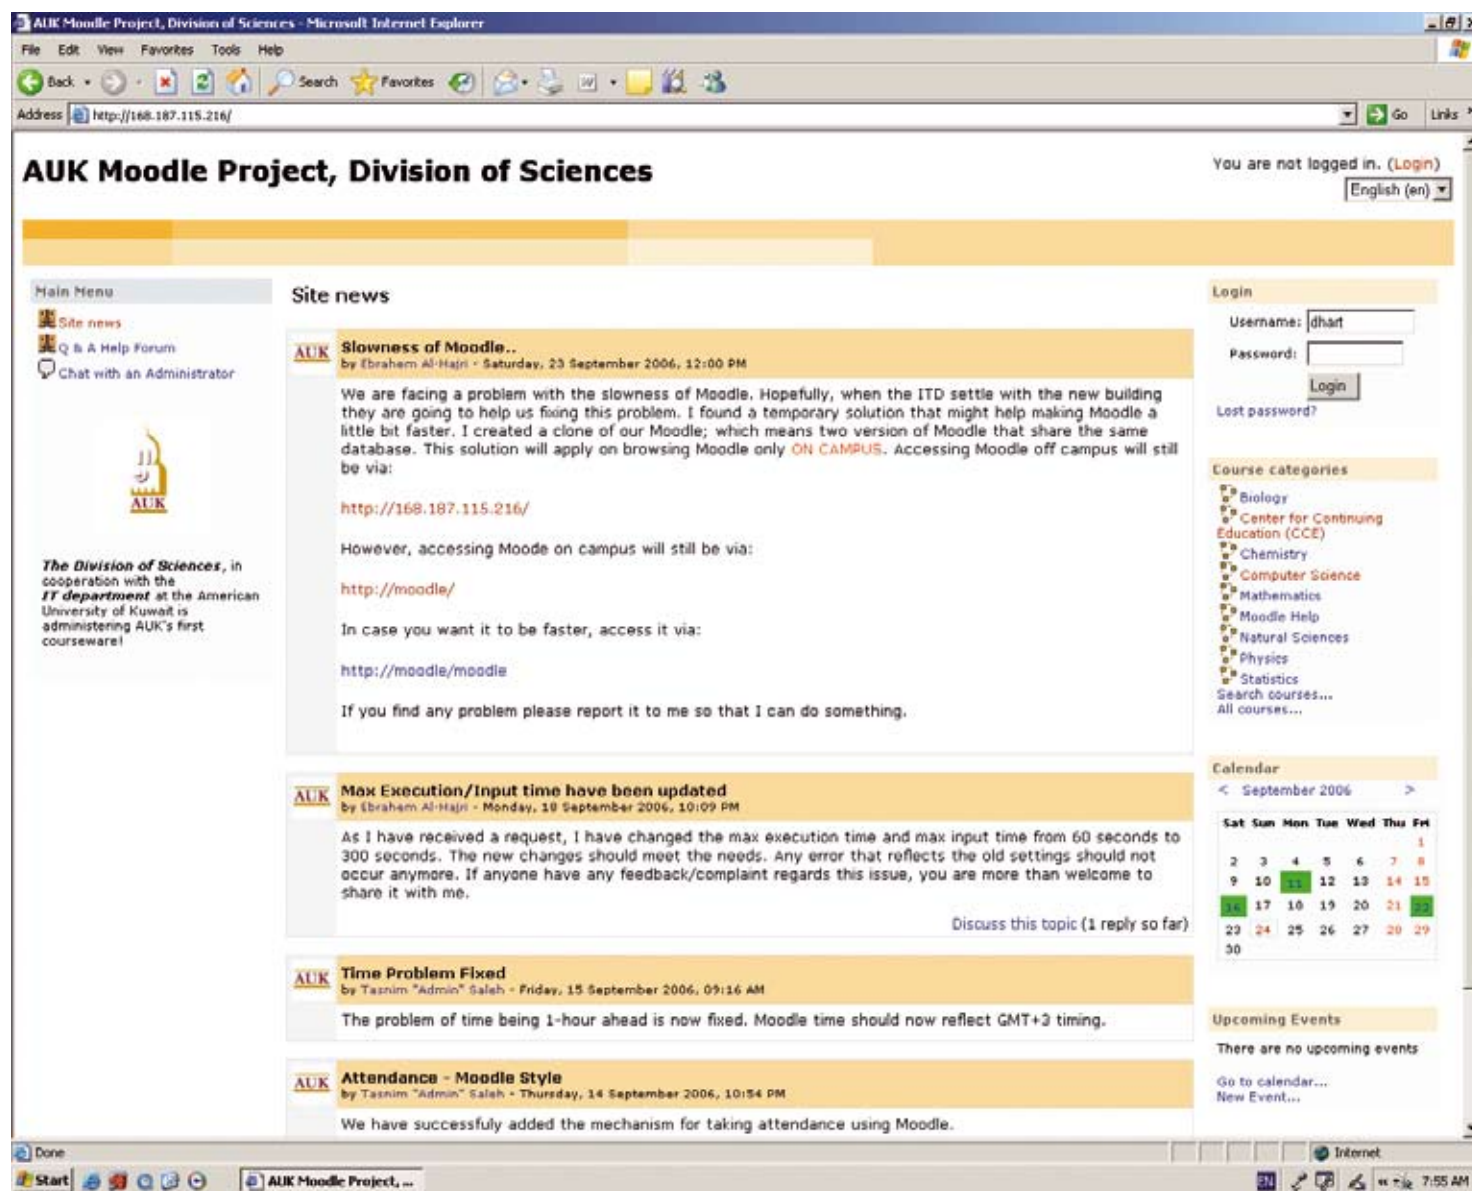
AUK Moodle Project, Division of Sciences - Microsoft Internet Explorer

File Edit View Favorites Tools Help

Back Search Favorites

Address http://168.187.115.216/ Go Links

AUK Moodle Project, Division of Sciences

You are not logged in. (Login)

English (en)

Main Menu

Site news
Q & A Help Forum
Chat with an Administrator

AUK

The Division of Sciences, in cooperation with the IT department at the American University of Kuwait is administering AUK's first courseware!

Site news

AUK Slowness of Moodle..
by Ebrahem Al-Hajri - Saturday, 23 September 2006, 12:00 PM

We are facing a problem with the slowness of Moodle. Hopefully, when the ITD settle with the new building they are going to help us fixing this problem. I found a temporary solution that might help making Moodle a little bit faster. I created a clone of our Moodle; which means two version of Moodle that share the same database. This solution will apply on browsing Moodle only ON CAMPUS. Accessing Moodle off campus will still be via:

http://168.187.115.216/

However, accessing Moode on campus will still be via:

http://moodle/

In case you want it to be faster, access it via:

http://moodle/moodle

If you find any problem please report it to me so that I can do something.

AUK Max Execution/Input time have been updated
by Ebrahem Al-Hajri - Monday, 18 September 2006, 10:09 PM

As I have received a request, I have changed the max execution time and max input time from 60 seconds to 300 seconds. The new changes should meet the needs. Any error that reflects the old settings should not occur anymore. If anyone have any feedback/complaint regards this issue, you are more than welcome to share it with me.

Discuss this topic (1 reply so far)

AUK Time Problem Fixed
by Tasnim "Admin" Saleh - Friday, 15 September 2006, 09:16 AM

The problem of time being 1-hour ahead is now fixed. Moodle time should now reflect GMT+3 timing.

AUK Attendance - Moodle Style
by Tasnim "Admin" Saleh - Thursday, 14 September 2006, 10:54 PM

We have successfuly added the mechanism for taking attendance using Moodle.

Login

Username: dhart
Password:
Login
Lost password?

Course categories

Biology
Center for Continuing Education (CCE)
Chemistry
Computer Science
Mathematics
Moodle Help
Natural Sciences
Physics
Statistics
Search courses...
All courses...

Calendar

< September 2006 >

| Sat | Sun | Mon | Tue | Wed | Thu | Fri |
|---|---|---|---|---|---|---|
| | | | | | | 1 |
| 2 | 3 | 4 | 5 | 6 | 7 | 8 |
| 9 | 10 | 11 | 12 | 13 | 14 | 15 |
| 16 | 17 | 18 | 19 | 20 | 21 | 22 |
| 23 | 24 | 25 | 26 | 27 | 28 | 29 |
| 30 | | | | | | |

Upcoming Events

There are no upcoming events

Go to calendar...
New Event...

Done Internet

Start AUK Moodle Project, ... 7:55 AM